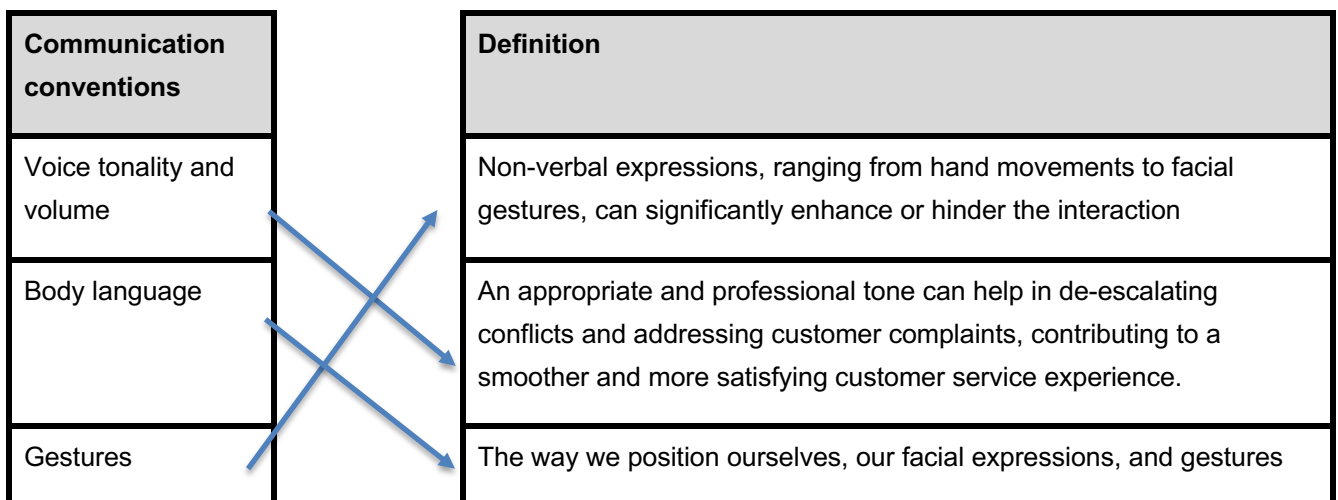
| Communication conventions |
|---|
| Voice tonality and volume |
| Body language |
| Gestures |

| Definition |
|---|
| Non-verbal expressions, ranging from hand movements to facial gestures, can significantly enhance or hinder the interaction |
| An appropriate and professional tone can help in de-escalating conflicts and addressing customer complaints, contributing to a smoother and more satisfying customer service experience. |
| The way we position ourselves, our facial expressions, and gestures |